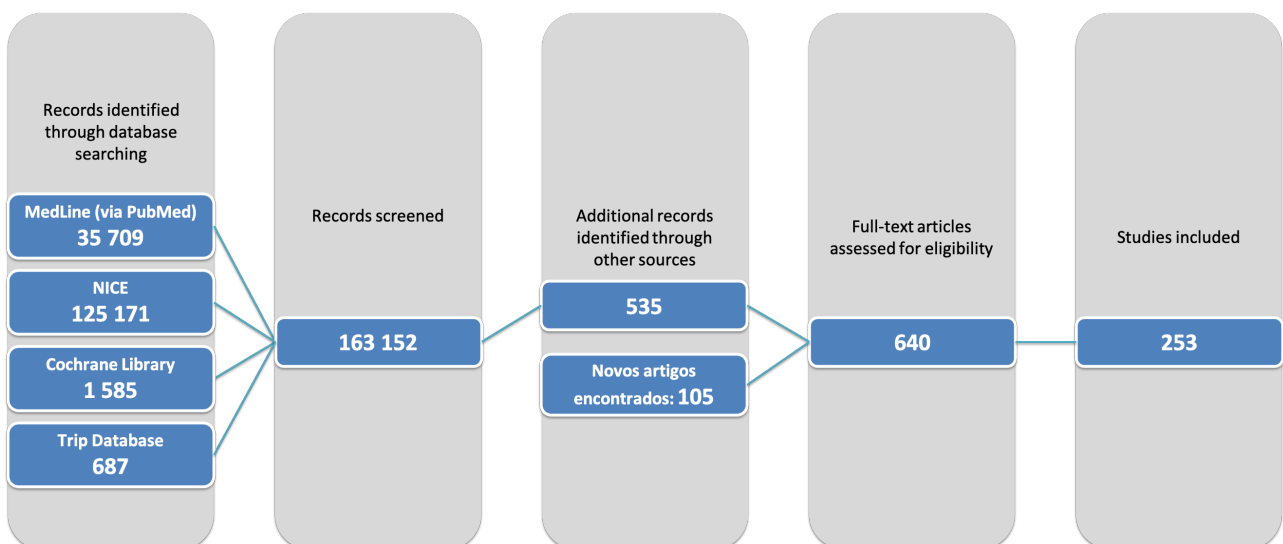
Records identified through database searching

MedLine (via PubMed)
35 709

NICE
125 171

Cochrane Library
1 585

Trip Database
687

Records screened

163 152

Additional records identified through other sources

535

Novos artigos encontrados: 105

Full-text articles assessed for eligibility

640

Studies included

253